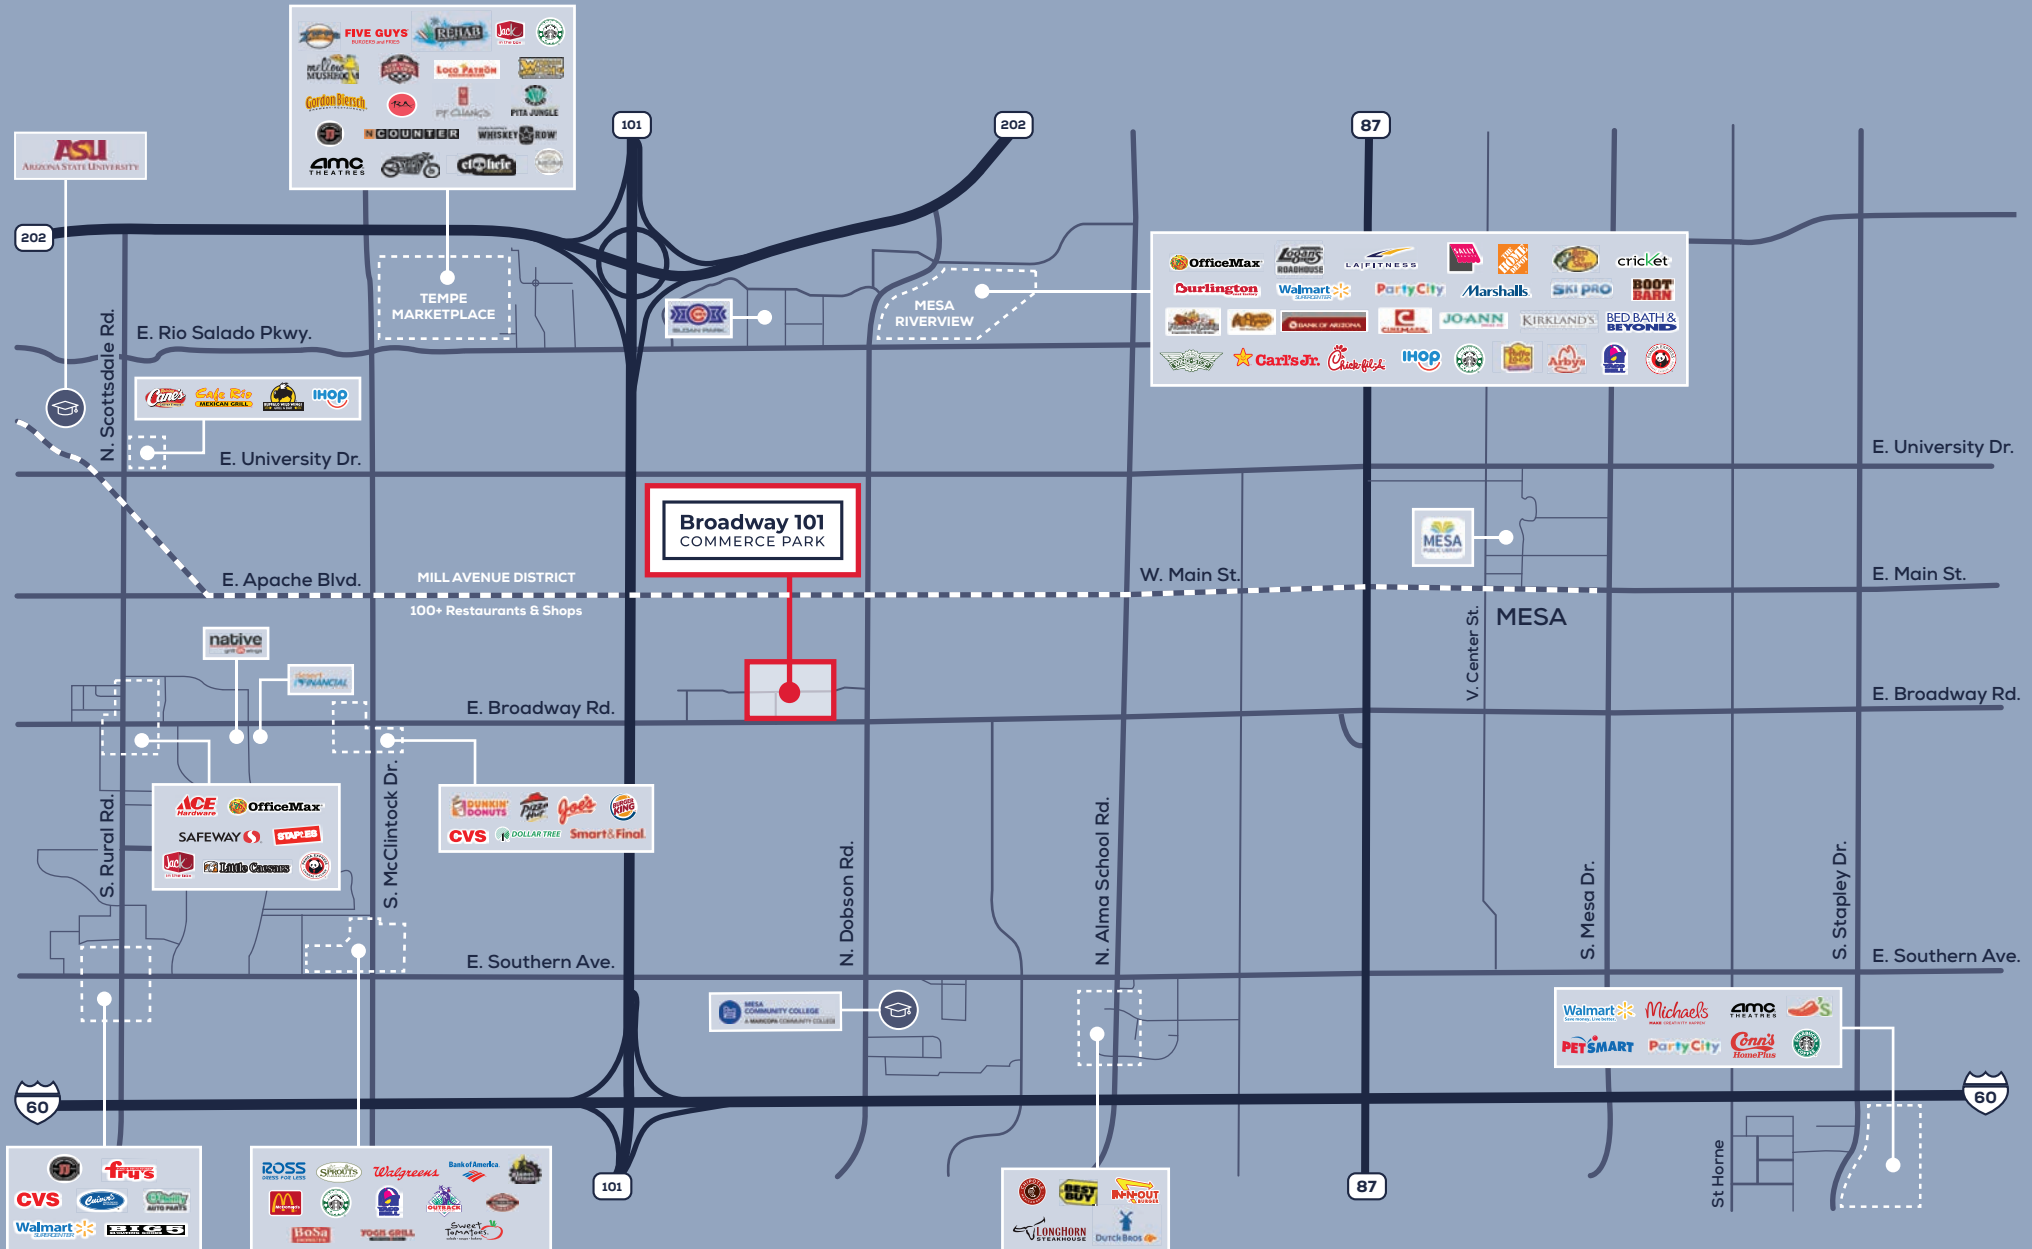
FIVE GUYS
REHAB
Jack in the Box
Gordon Biersch
P.F. Chang's
PITA JUNGLE
NCOUNTER
WHISKEY ROW
amc THEATRES
ASU
ARIZONA STATE UNIVERSITY
101
202
87
202
TEMPE MARKETPLACE
MESA RIVERVIEW
OfficeMax
Logan's Roadhouse
LA FITNESS
cricket
Burlington
Walmart
Party City
Marshalls
SKI PRO
BOOT BARN
BANK OF ARIZONA
JOANN
KIRKLAND'S
BED BATH & BEYOND
Carl's Jr.
Chick-fil-A
IHOP
Arby's
E. Rio Salado Pkwy.
N. Scottsdale Rd.
Cane's
Cafe Rio MEXICAN GRILL
IHOP
E. University Dr.
E. University Dr.
Broadway 101
COMMERCE PARK
MESA
E. Apache Blvd.
MILL AVENUE DISTRICT
100+ Restaurants & Shops
W. Main St.
E. Main St.
V. Center St.
MESA
native
DESERT FINANCIAL
E. Broadway Rd.
E. Broadway Rd.
ACE Hardware
OfficeMax
SAFEWAY
STAPLES
Jack in the Box
Little Caesars
S. Rural Rd.
S. McClintock Dr.
DUNKIN' DONUTS
Pizza Hut
Joe's
BURGER KING
CVS
DOLLAR TREE
Smart&Final
N. Dobson Rd.
N. Alma School Rd.
S. Mesa Dr.
S. Stapley Dr.
E. Southern Ave.
E. Southern Ave.
MESA COMMUNITY COLLEGE
Walmart
Michaels
amc THEATRES
PETSMART
Party City
Conn's HomePlus
60
60
fry's
CVS
Walmart
BIG 5
ROSS
SPROUTS
Walgreens
Bank of America
McDonald's
OUTBACK
BoSa
YOGIS GRILL
Sweet Tomatoes
101
87
BEST BUY
IN-N-OUT BURGER
LONGHORN STEAKHOUSE
Dutch Bros
St Horne